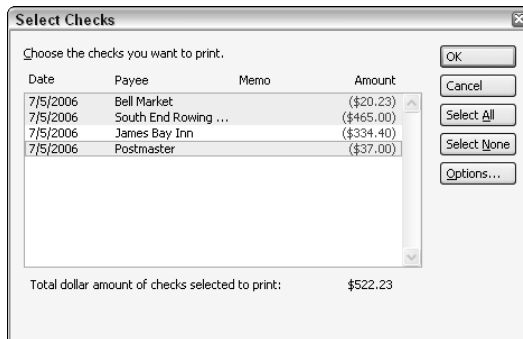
Select Checks

Choose the checks you want to print.

| Date | Payee | Memo | Amount |
|---|---|---|---|
| 7/5/2006 | Bell Market | | ($20.23) |
| 7/5/2006 | South End Rowing ... | | ($465.00) |
| 7/5/2006 | James Bay Inn | | ($334.40) |
| 7/5/2006 | Postmaster | | ($37.00) |

Total dollar amount of checks selected to print: $522.23

OK
Cancel
Select All
Select None
Options...